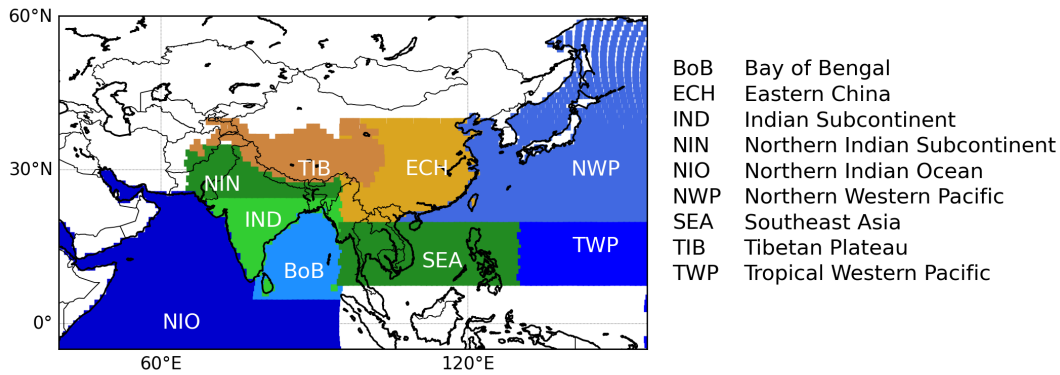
60°N

30°N

0°

60°E

120°E

TIB

ECH

NWP

NIN

IND

TWP

BoB

SEA

NIO

| | |
|---|---|
| BoB | Bay of Bengal |
| ECH | Eastern China |
| IND | Indian Subcontinent |
| NIN | Northern Indian Subcontinent |
| NIO | Northern Indian Ocean |
| NWP | Northern Western Pacific |
| SEA | Southeast Asia |
| TIB | Tibetan Plateau |
| TWP | Tropical Western Pacific |